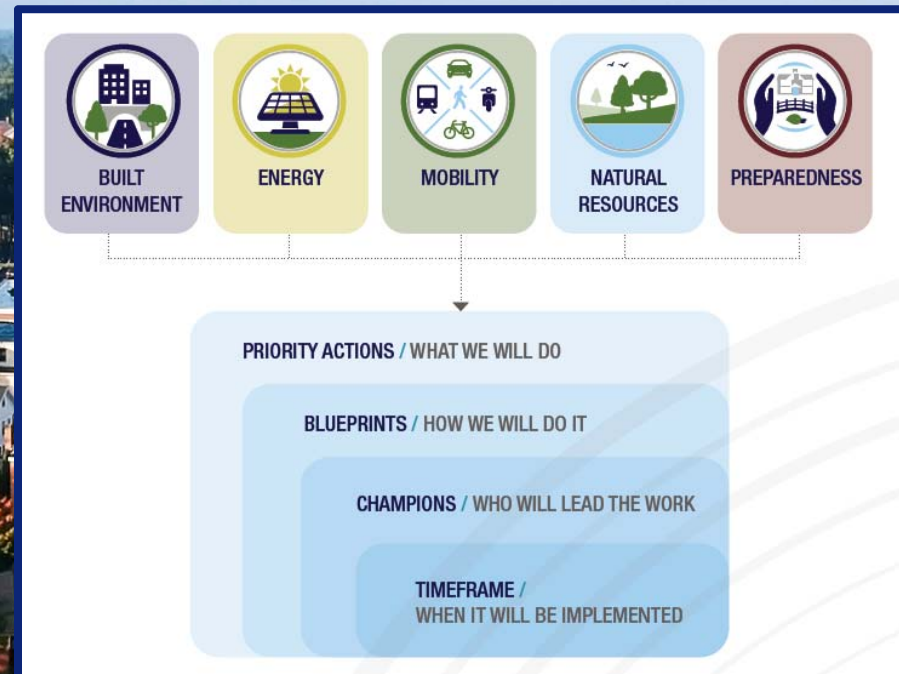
BUILT ENVIRONMENT

ENERGY

MOBILITY

NATURAL RESOURCES

PREPAREDNESS

PRIORITY ACTIONS / WHAT WE WILL DO

BLUEPRINTS / HOW WE WILL DO IT

CHAMPIONS / WHO WILL LEAD THE WORK

TIMEFRAME / WHEN IT WILL BE IMPLEMENTED